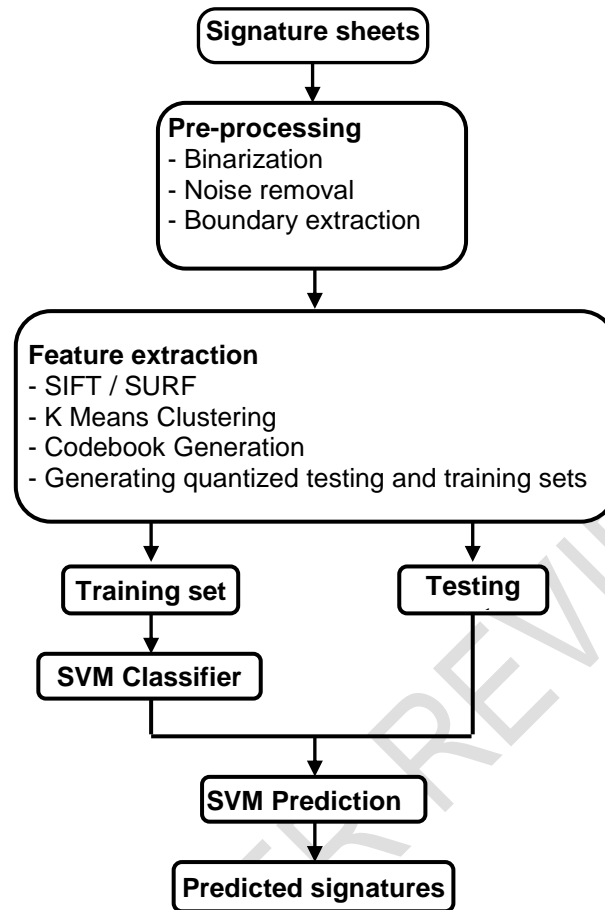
Signature sheets

Pre-processing
- Binarization
- Noise removal
- Boundary extraction

Feature extraction
- SIFT / SURF
- K Means Clustering
- Codebook Generation
- Generating quantized testing and training sets

Training set

Testing

SVM Classifier

SVM Prediction

Predicted signatures

ER REVI